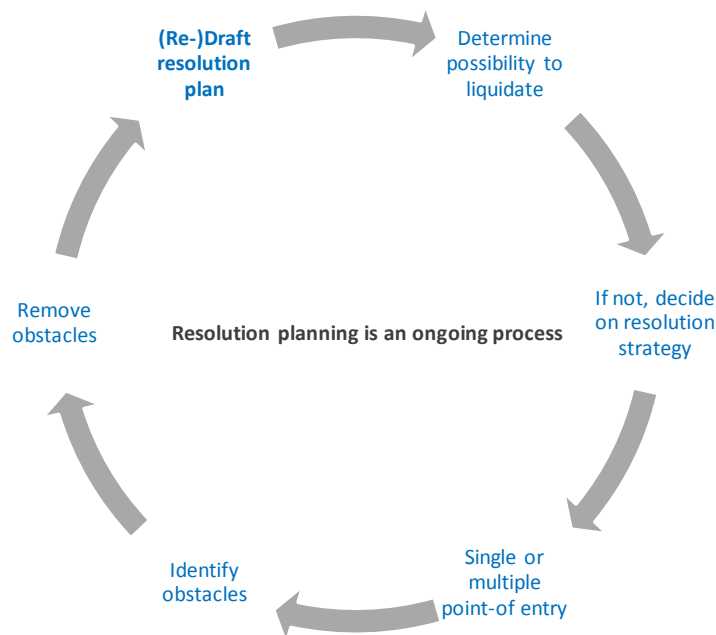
(Re-)Draft resolution plan

Determine possibility to liquidate

If not, decide on resolution strategy

Single or multiple point-of entry

Identify obstacles

Remove obstacles

Resolution planning is an ongoing process